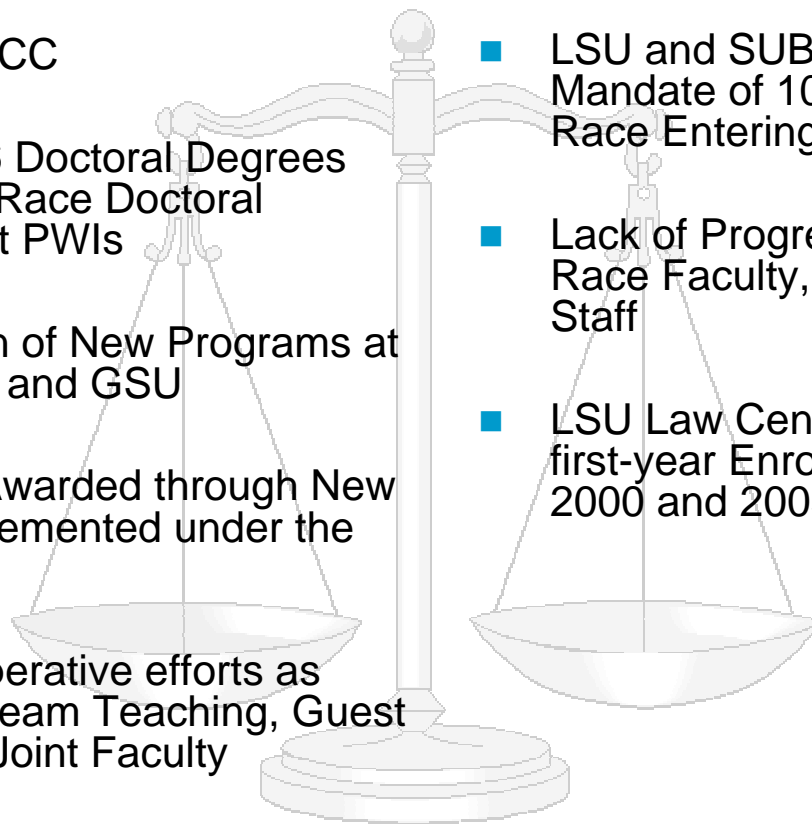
CC

s Doctoral Degrees
Race Doctoral
t PWIs

n of New Programs at
and GSU

Awarded through New
emented under the

perative efforts as
eam Teaching, Guest
Joint Faculty

LSU and SUB
Mandate of 10
Race Entering

Lack of Progre
Race Faculty,
Staff

LSU Law Cen
first-year Enro
2000 and 200